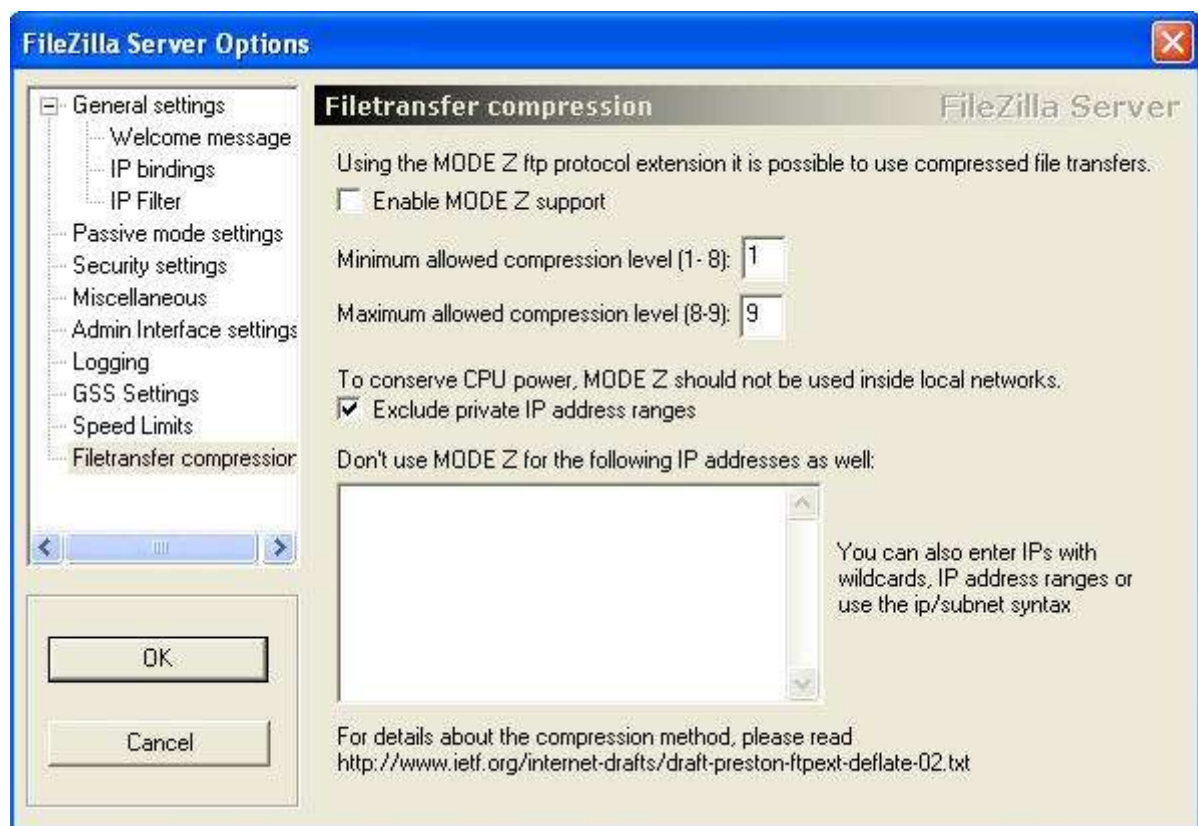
FileZilla Server Options

General settings
Welcome message
IP bindings
IP Filter
Passive mode settings
Security settings
Miscellaneous
Admin Interface settings
Logging
GSS Settings
Speed Limits
Filetransfer compressior

OK

Cancel

Filetransfer compression

FileZilla Server

Using the MODE Z ftp protocol extension it is possible to use compressed file transfers.

Enable MODE Z support

Minimum allowed compression level (1- 8): 1

Maximum allowed compression level (8-9): 9

To conserve CPU power, MODE Z should not be used inside local networks.

Exclude private IP address ranges

Don't use MODE Z for the following IP addresses as well:

You can also enter IPs with wildcards, IP address ranges or use the ip/subnet syntax

For details about the compression method, please read http://www.ietf.org/internet-drafts/draft-preston-ftpext-deflate-02.txt